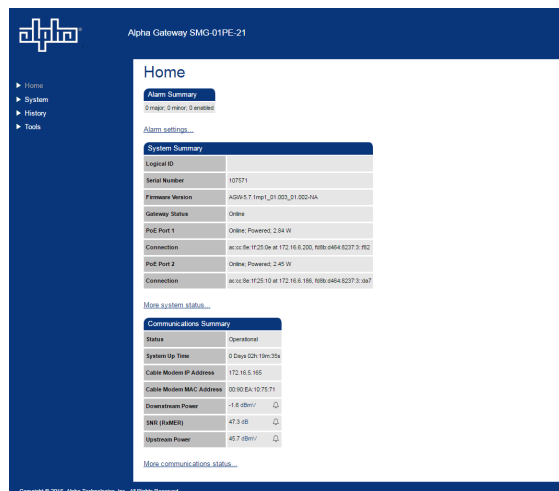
alpha

Alpha Gateway SMG-01PE-21

▶ Home
▶ System
▶ History
▶ Tools

Home

Alarm Summary

0 major; 0 minor; 0 enabled

Alarm settings...

System Summary

| Logical ID | |
|---|---|
| Serial Number | 107571 |
| Firmware Version | AGW-5.7.1mp1_01.003_01.002-NA |
| Gateway Status | Online |
| PoE Port 1 | Online; Powered; 2.84 W |
| Connection | ac:cc:8e:1f:25:0e at 172.16.6.200, fd8b:d464:6237:3::f62 |
| PoE Port 2 | Online; Powered; 2.45 W |
| Connection | ac:cc:8e:1f:25:10 at 172.16.6.186, fd8b:d464:6237:3::da7 |

More system status...

Communications Summary

| Status | Operational |
|---|---|
| System Up Time | 0 Days 02h:19m:35s |
| Cable Modem IP Address | 172.16.5.165 |
| Cable Modem MAC Address | 00:90:EA:10:75:71 |
| Downstream Power | -1.6 dBmV |
| SNR (RxMER) | 47.3 dB |
| Upstream Power | 45.7 dBmV |

More communications status...

Copyright © 2015, Alpha Technologies, Inc. All Rights Reserved